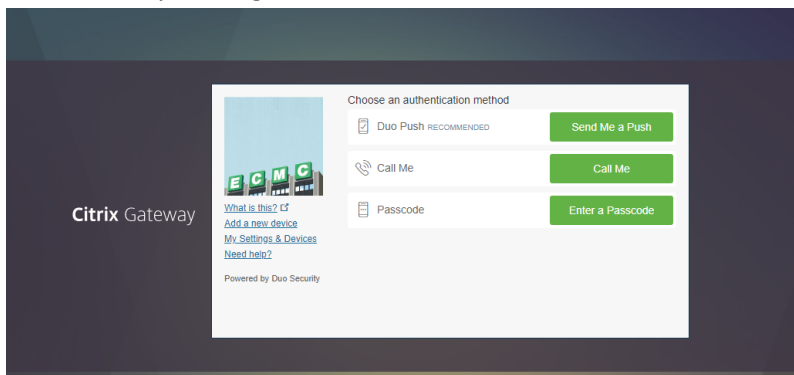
Citrix Gateway

ECMC

What is this?
Add a new device
My Settings & Devices
Need help?

Powered by Duo Security

Choose an authentication method

Duo Push RECOMMENDED
Send Me a Push

Call Me
Call Me

Passcode
Enter a Passcode